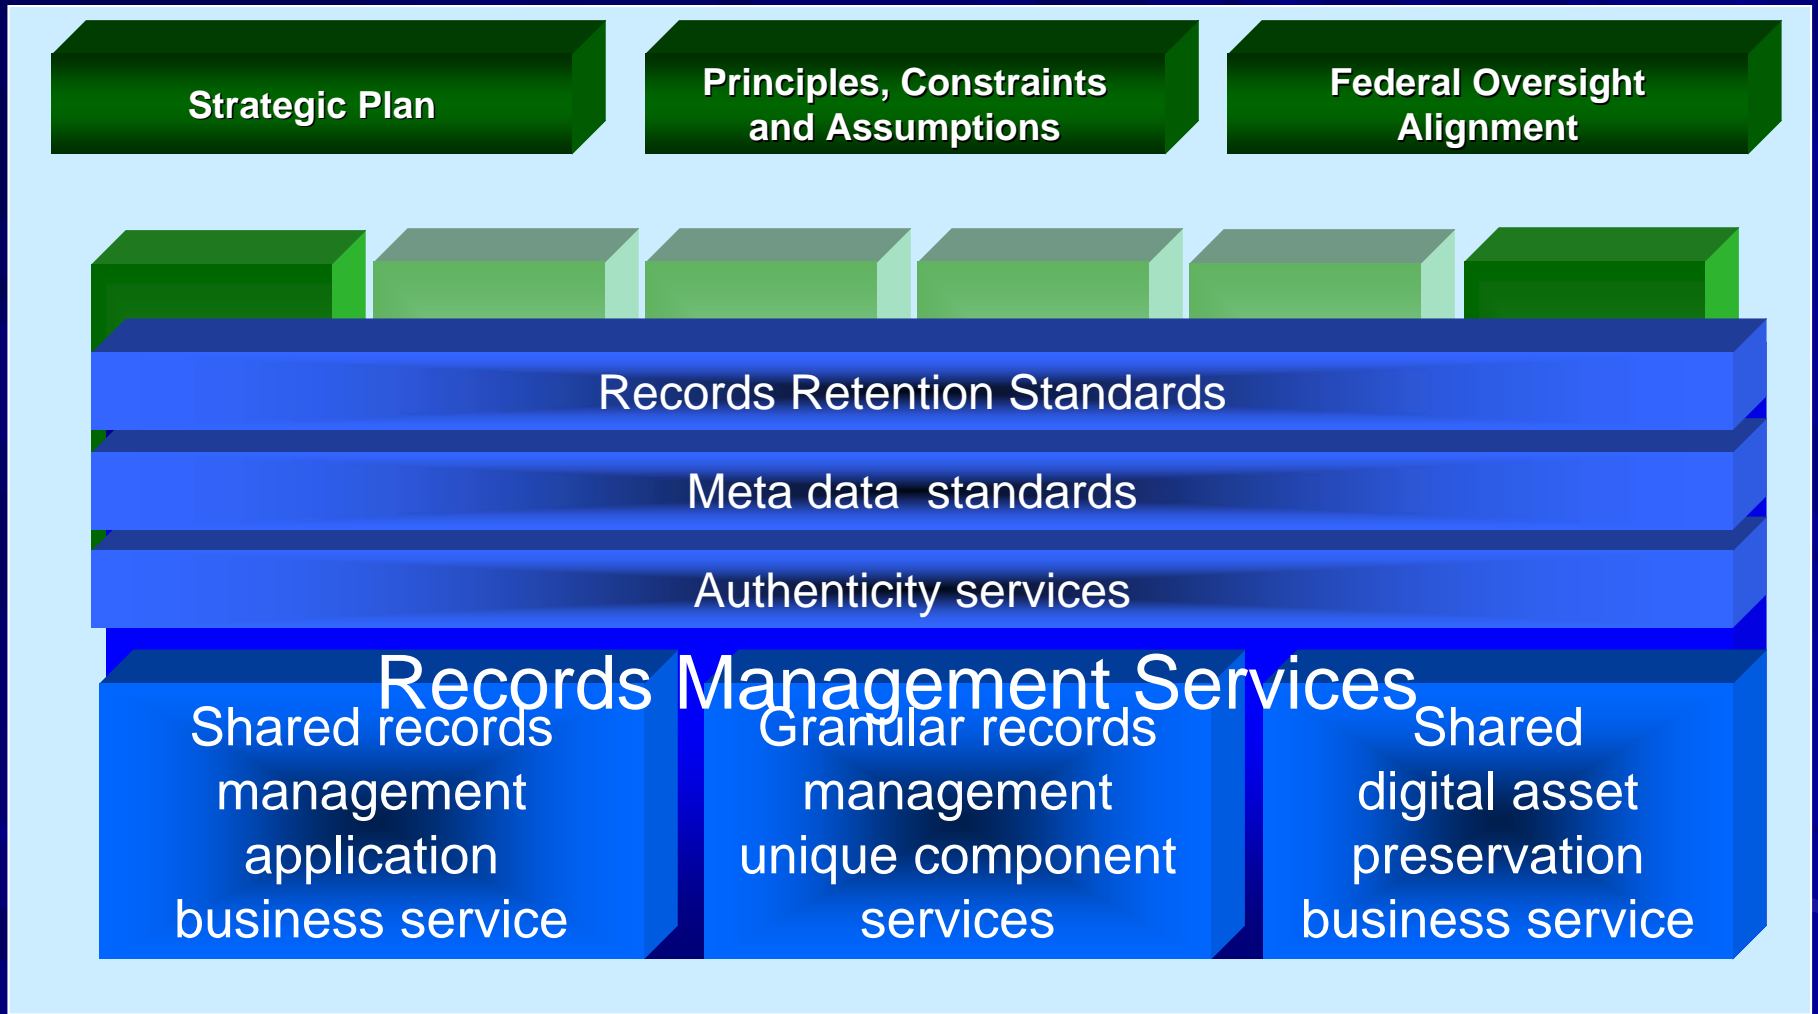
Strategic Plan

Principles, Constraints and Assumptions

Federal Oversight Alignment

Records Retention Standards

Meta data standards

Authenticity services

Records Management Services

Shared records management application business service

Granular records management unique component services

Shared digital asset preservation business service